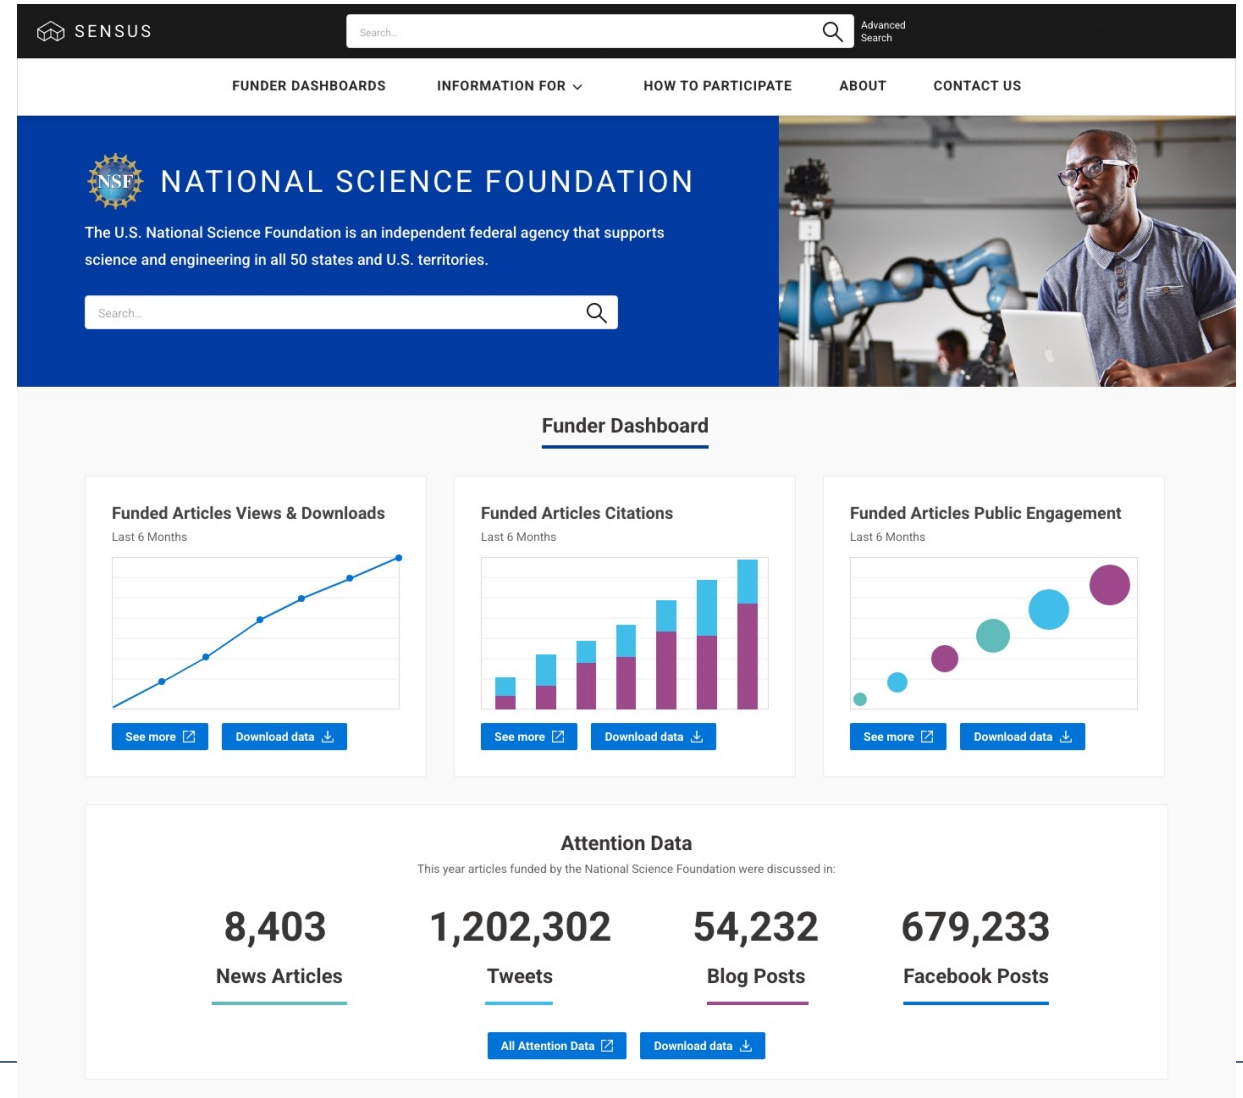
SENSUS

Search...

Advanced Search

FUNDER DASHBOARDS
INFORMATION FOR
HOW TO PARTICIPATE
ABOUT
CONTACT US

NSF

NATIONAL SCIENCE FOUNDATION

The U.S. National Science Foundation is an independent federal agency that supports science and engineering in all 50 states and U.S. territories.

Search...

Funder Dashboard

Funded Articles Views & Downloads
Last 6 Months

See more
Download data

Funded Articles Citations
Last 6 Months

See more
Download data

Funded Articles Public Engagement
Last 6 Months

See more
Download data

Attention Data
This year articles funded by the National Science Foundation were discussed in:

8,403
News Articles

1,202,302
Tweets

54,232
Blog Posts

679,233
Facebook Posts

All Attention Data
Download data